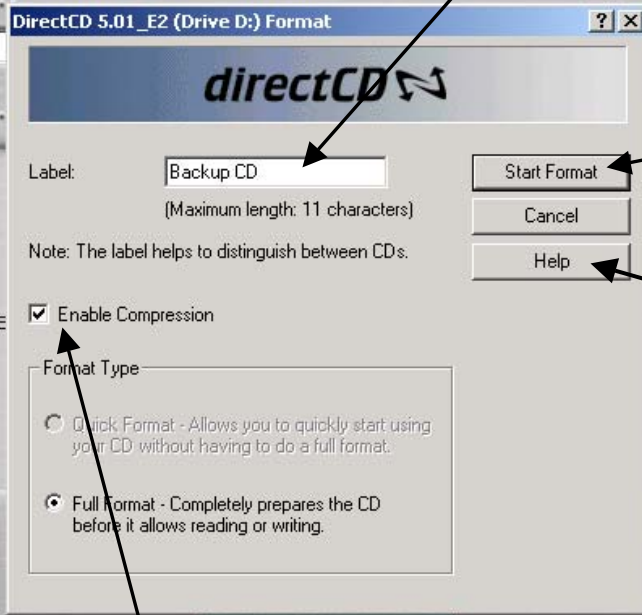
DirectCD 5.01_E2 (Drive D:) Format

? X

directCD

Label: Backup CD

(Maximum length: 11 characters)

Note: The label helps to distinguish between CDs.

Start Format

Cancel

Help

Enable Compression

Format Type

Quick Format - Allows you to quickly start using your CD without having to do a full format.

Full Format - Completely prepares the CD before it allows reading or writing.